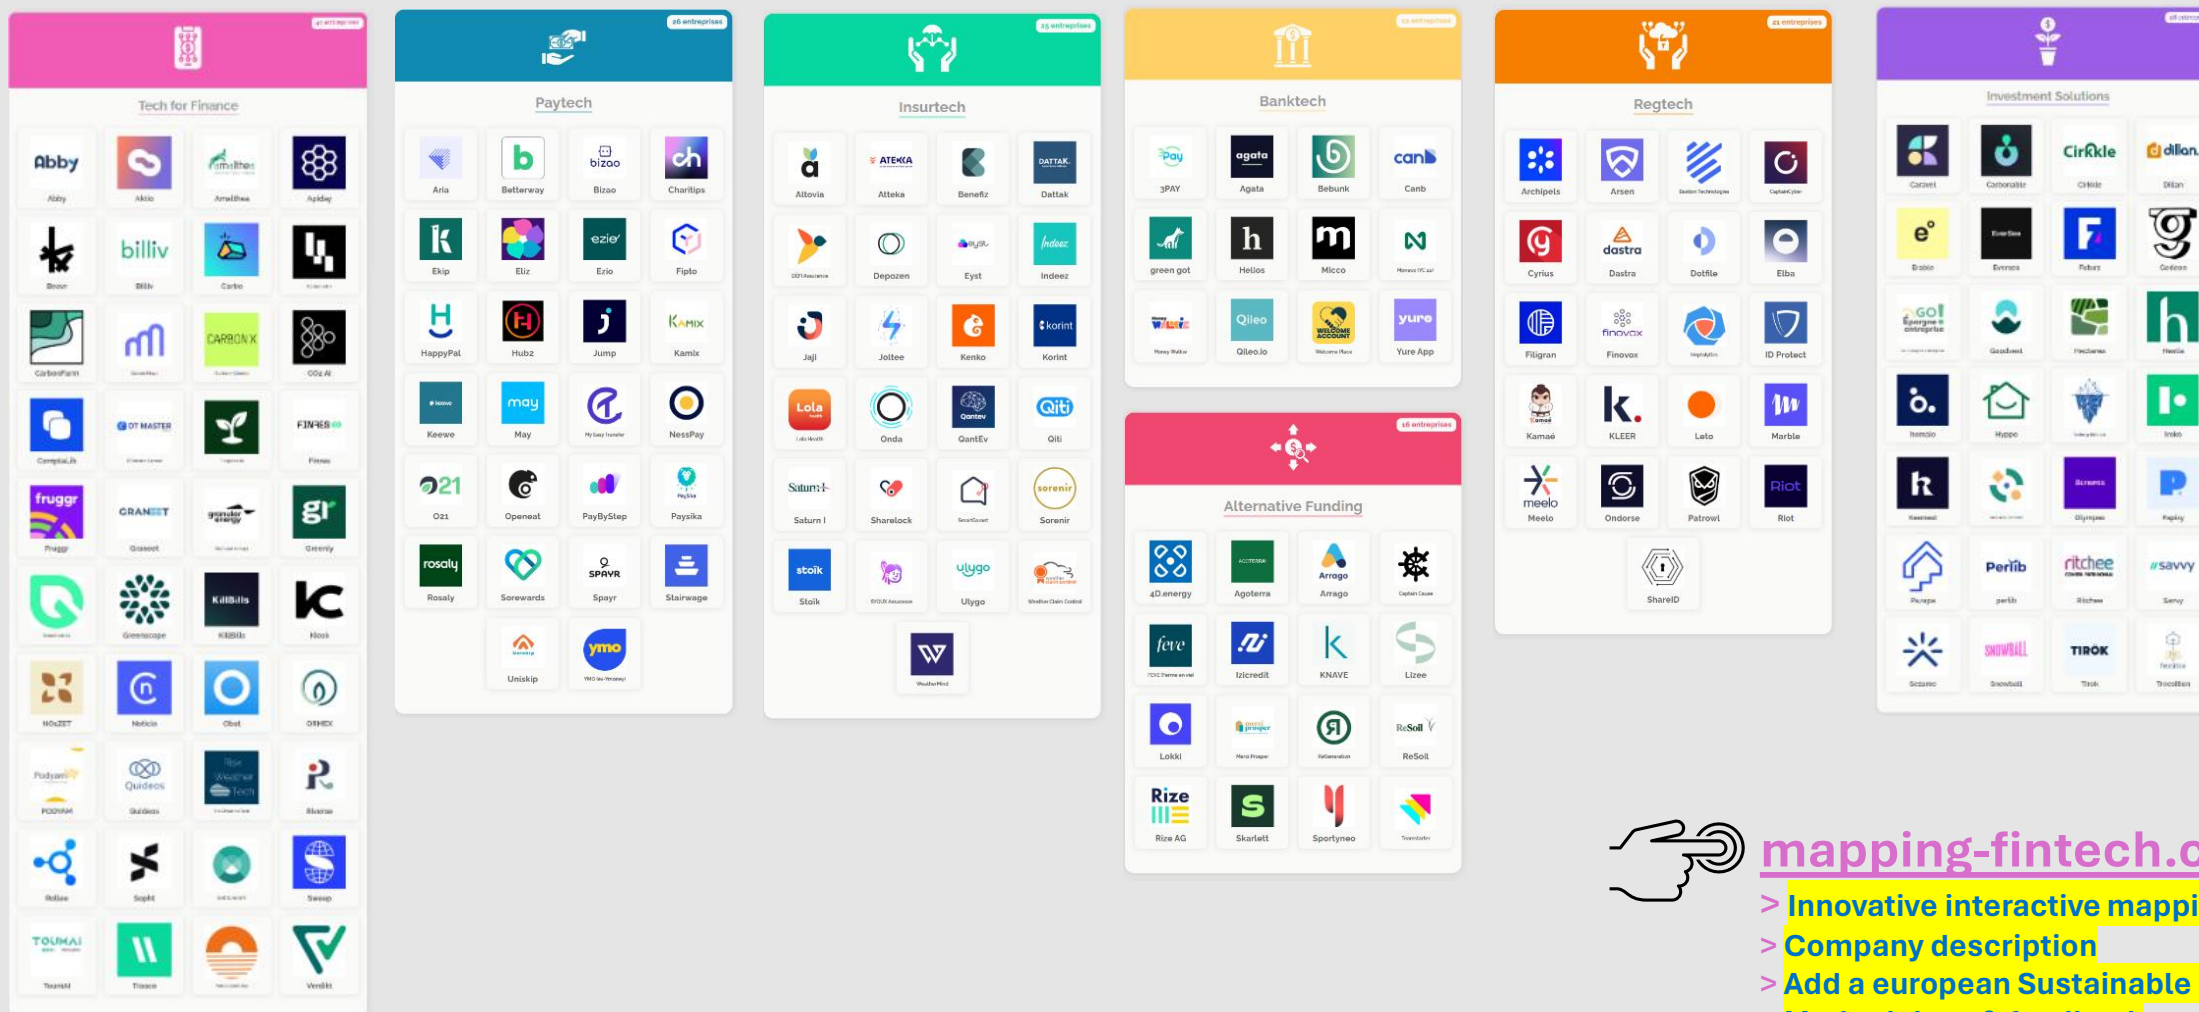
Tech for Finance

Abby, Aktio, Amalthea, Apiday, Beavr, Billiv, Carbo, CarbonFarm, CO2 AI, Fines, Fruggr, Greenly, Greenscope, KillBills, Hoali, Notilo, Obat, Qualeos, Sweep, Toumai, Verdikt

Paytech

Aria, Betterway, Bizao, Charitips, Ekip, Eliz, Ezio, Fipto, HappyPal, Hubz, Jump, Kamix, Keewe, May, NessPay, O21, Openeat, PayByStep, Paysika, Rosaly, Sorewards, Spayr, Stairwage, Uniskip

Insurtech

Altovia, Atteka, Benefiz, Dattak, Depozen, Eyst, Indeez, Jaji, Joltee, Kenko, Korint, Onda, QantEv, Qiti, Saturn I, Sharelock, Sorenir, Stoik, Ulygo

Banktech

3PAY, Agata, Bebunk, Canb, green got, Helios, Micco, Qileo.io, Yure App

Alternative Funding

4D.energy, Agoterra, Arrago, Izicredit, KNAVE, Lizee, Lokki, ReSoil, Rize AG, Skarlett, Sportyneo

Regtech

Archipels, Arsen, Cyrius, Dastra, Dotfile, Elba, Filigran, Finovox, ID Protect, Kamaé, KLEER, Leto, Marble, Meelo, Ondorse, Patrowl, Riot, ShareID

Investment Solutions

Cirkle, Dillon, Evertas, Fiduty, Perlib, Ritchee, Savvy, Tirok, Snowball

mapping-fintech.c
> Innovative interactive mappi
> Company description
> Add a european Sustainable